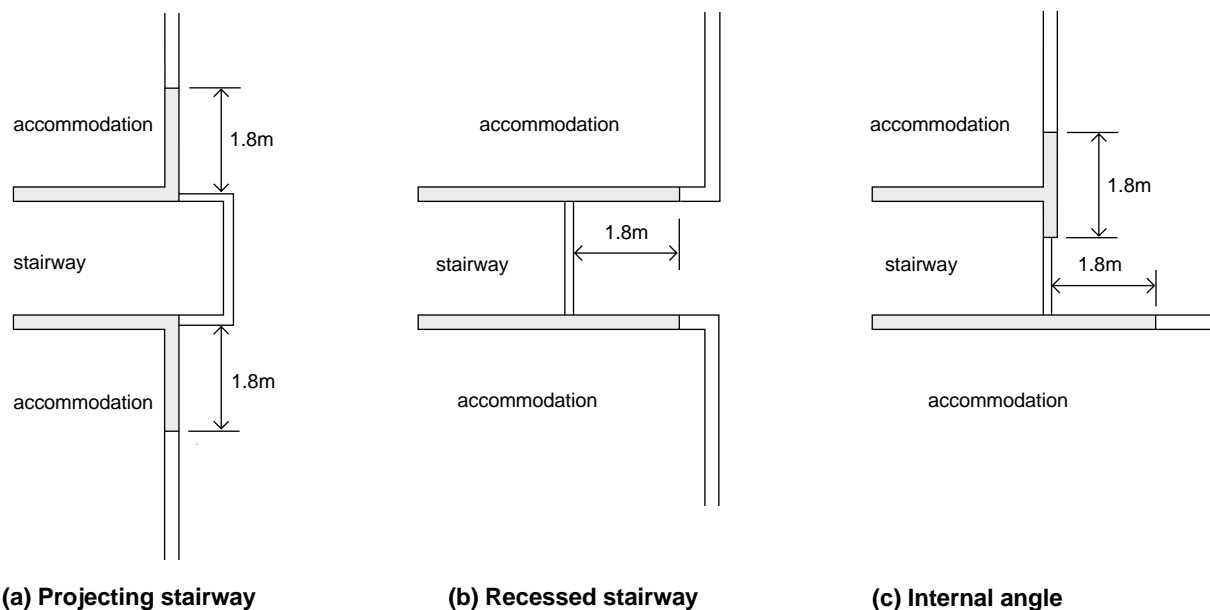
accommodation

1.8m

stairway

accommodation

1.8m

(a) Projecting stairway

accommodation

1.8m

stairway

accommodation

(b) Recessed stairway

accommodation

1.8m

stairway

1.8m

accommodation

(c) Internal angle